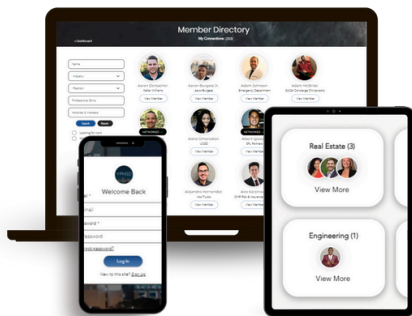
Member Directory
My Connections

< Dashboard

Name
Industry
Position
Professional Skills
Hobbies & Interests

Aaron Dimitrov
View Member

Aaron Burgess
View Member

Adam Johnson
View Member

Adam McBride
View Member

View Member

View Member

Alexandro Hernandez
View Member

View Member

Welcome Back

Email
Password
Forgot password?

Log In
New to the site? Sign Up

Real Estate (3)
View More

Engineering (1)
View More